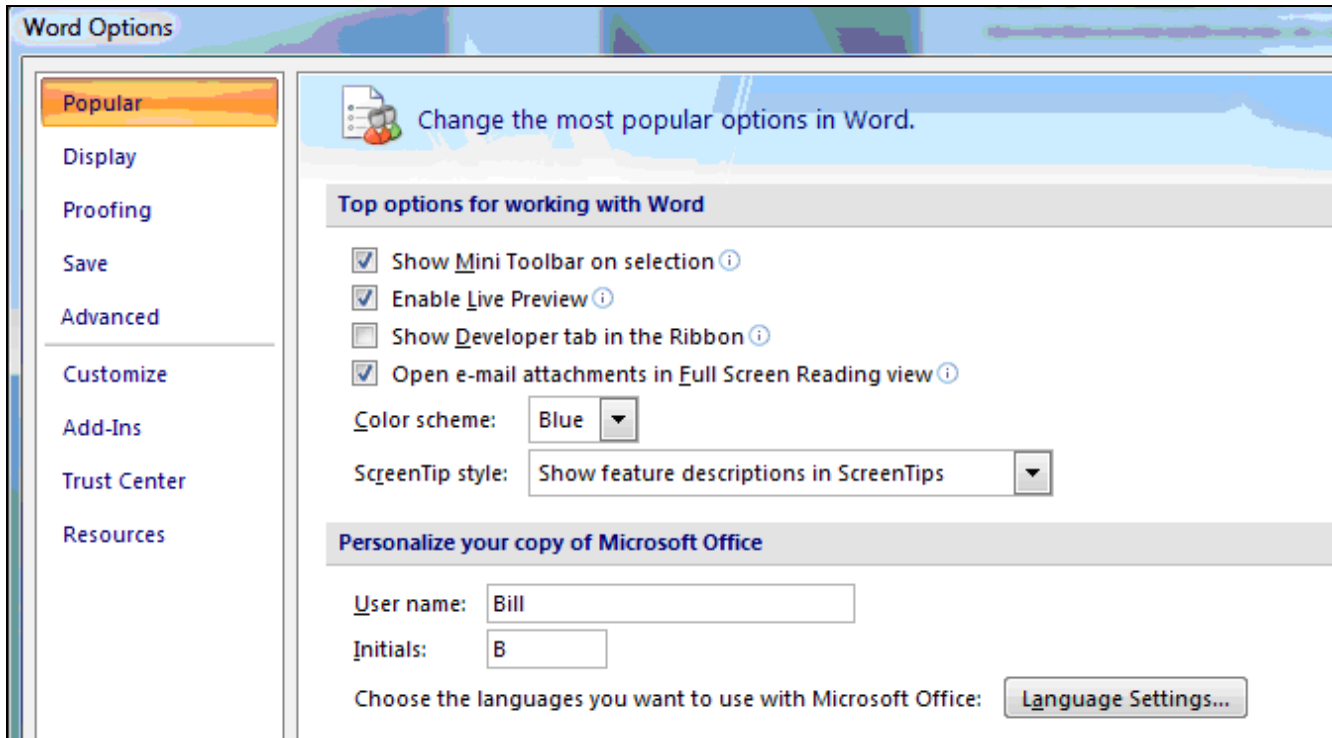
Word Options

Popular
Display
Proofing
Save
Advanced
Customize
Add-Ins
Trust Center
Resources

Change the most popular options in Word.

Top options for working with Word

Show Mini Toolbar on selection
Enable Live Preview
Show Developer tab in the Ribbon
Open e-mail attachments in Full Screen Reading view

Color scheme: Blue
ScreenTip style: Show feature descriptions in ScreenTips

Personalize your copy of Microsoft Office

User name: Bill
Initials: B

Choose the languages you want to use with Microsoft Office: Language Settings...